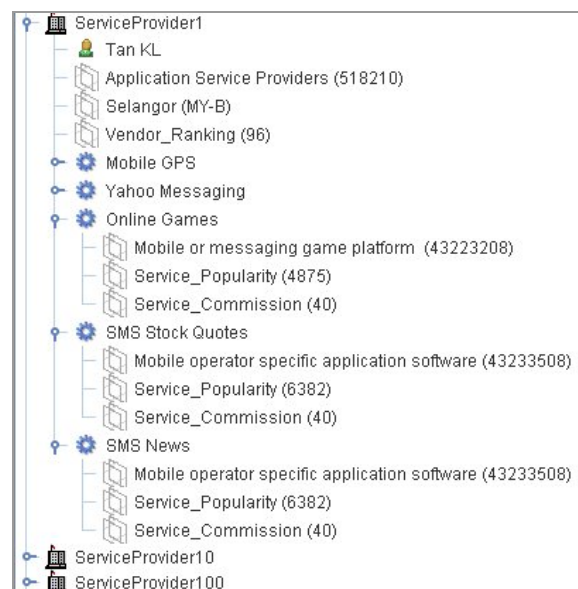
ServiceProvider1
Tan KL
Application Service Providers (518210)
Selangor (MY-B)
Vendor_Ranking (96)
Mobile GPS
Yahoo Messaging
Online Games
Mobile or messaging game platform (43223208)
Service_Popularity (4875)
Service_Commission (40)
SMS Stock Quotes
Mobile operator specific application software (43233508)
Service_Popularity (6382)
Service_Commission (40)
SMS News
Mobile operator specific application software (43233508)
Service_Popularity (6382)
Service_Commission (40)
ServiceProvider10
ServiceProvider100